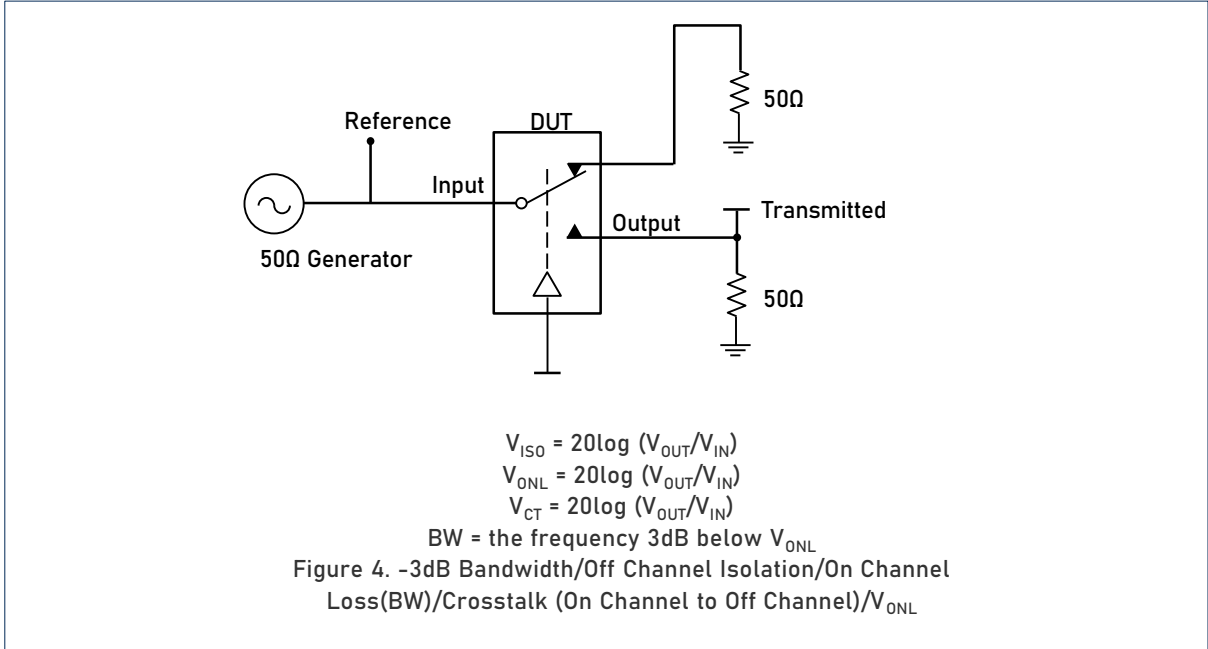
50Ω

Reference

DUT

Input

Transmitted

Output

50Ω Generator

50Ω

$V_{ISO}$ = 20log ($V_{OUT}$/$V_{IN}$)
$V_{ONL}$ = 20log ($V_{OUT}$/$V_{IN}$)
$V_{CT}$ = 20log ($V_{OUT}$/$V_{IN}$)
BW = the frequency 3dB below $V_{ONL}$
Figure 4. -3dB Bandwidth/Off Channel Isolation/On Channel Loss(BW)/Crosstalk (On Channel to Off Channel)/$V_{ONL}$